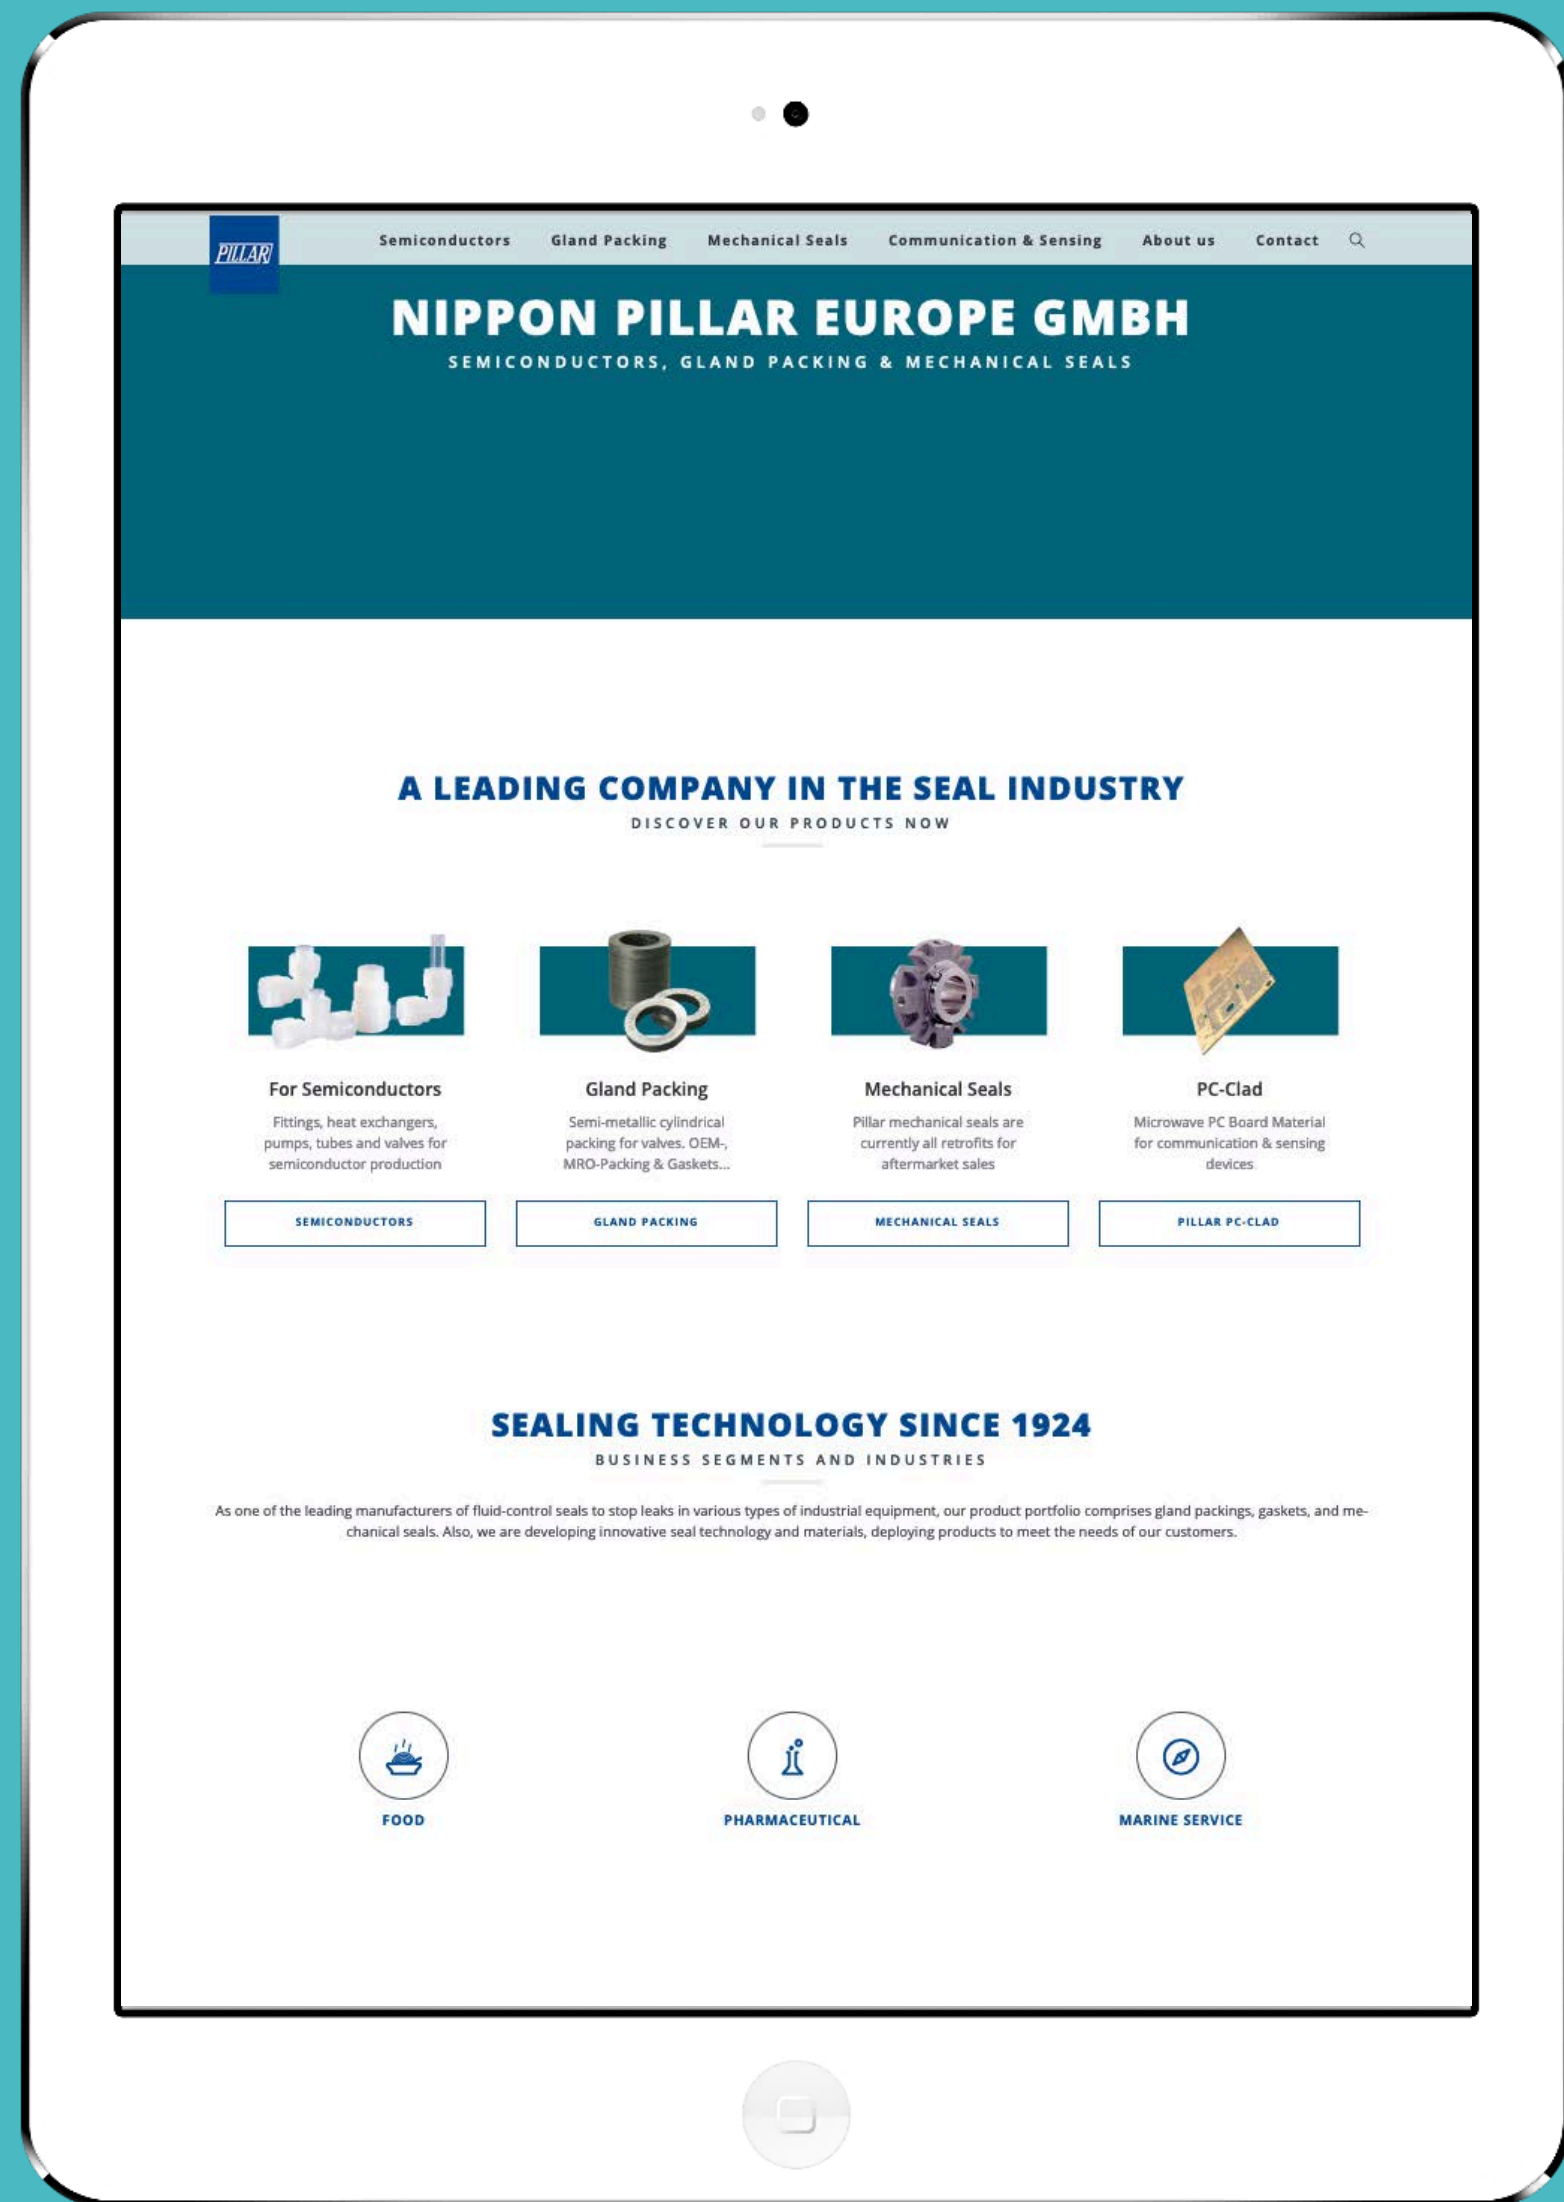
PILLAR

Semiconductors Gland Packing Mechanical Seals Communication & Sensing About us Contact

NIPPON PILLAR EUROPE GMBH

SEMICONDUCTORS, GLAND PACKING & MECHANICAL SEALS

A LEADING COMPANY IN THE SEAL INDUSTRY

DISCOVER OUR PRODUCTS NOW

For Semiconductors

Fittings, heat exchangers, pumps, tubes and valves for semiconductor production

SEMICONDUCTORS

Gland Packing

Semi-metallic cylindrical packing for valves. OEM-, MRO-Packing & Gaskets...

GLAND PACKING

Mechanical Seals

Pillar mechanical seals are currently all retrofits for aftermarket sales

MECHANICAL SEALS

PC-Clad

Microwave PC Board Material for communication & sensing devices

PILLAR PC-CLAD

SEALING TECHNOLOGY SINCE 1924

BUSINESS SEGMENTS AND INDUSTRIES

As one of the leading manufacturers of fluid-control seals to stop leaks in various types of industrial equipment, our product portfolio comprises gland packings, gaskets, and mechanical seals. Also, we are developing innovative seal technology and materials, deploying products to meet the needs of our customers.

FOOD

PHARMACEUTICAL

MARINE SERVICE